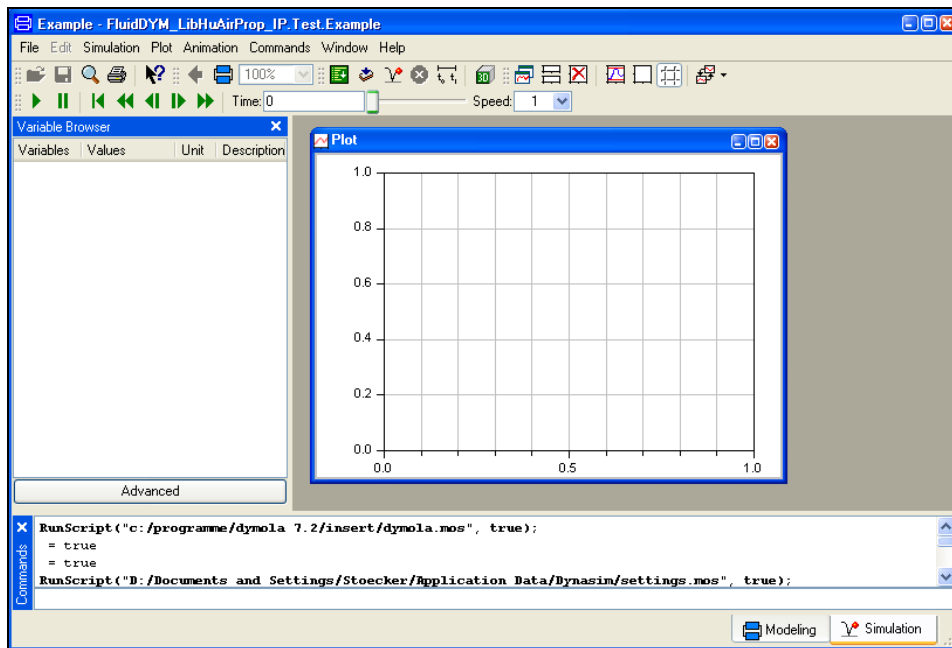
Example - FluidDYM_LibHuAirProp_IP.Test.Example

File Edit Simulation Plot Animation Commands Window Help

100%

Time: 0

Speed: 1

Variable Browser

| Variables | Values | Unit | Description |
|---|---|---|---|

Advanced

Plot

1.0
0.8
0.6
0.4
0.2
0.0
0.0
0.5
1.0

Commands

RunScript("c:/programme/dymola 7.2/insert/dymola.mos", true);
= true
= true
RunScript("D:/Documents and Settings/Stoecker/Application Data/Dynasim/settings.mos", true);

Modeling

Simulation